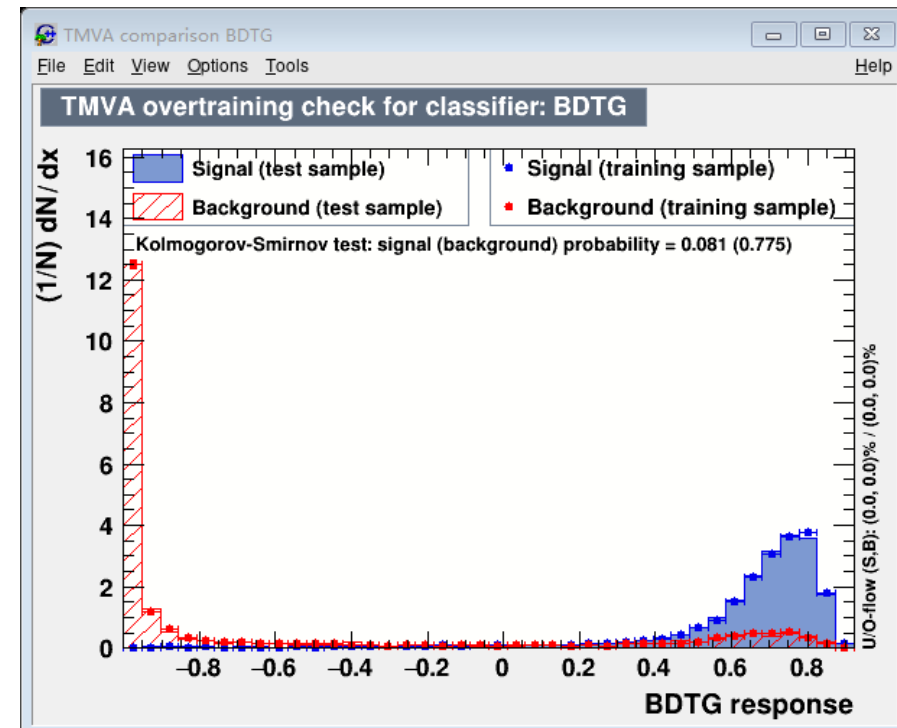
TMVA comparison BDTG

File Edit View Options Tools Help

TMVA overtraining check for classifier: BDTG

Signal (test sample)
Background (test sample)
Signal (training sample)
Background (training sample)

Kolmogorov-Smirnov test: signal (background) probability = 0.081 (0.775)

(1/N) dN / dx

16
14
12
10
8
6
4
2
0

−0.8 −0.6 −0.4 −0.2 0 0.2 0.4 0.6 0.8

BDTG response

U/O-flow (S,B): (0.0, 0.0)% / (0.0, 0.0)%